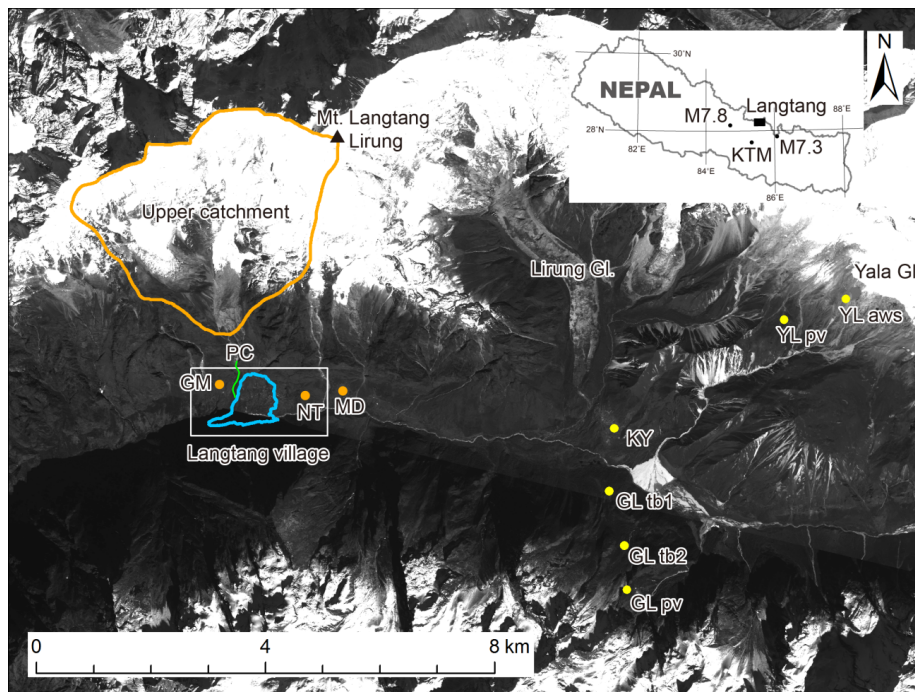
Mt. Langtang Lirung

Upper catchment

NEPAL

30°N

28°N

82°E

84°E

86°E

88°E

M7.8

Langtang

KTM

M7.3

N

Lirung Gl.

Yala Gl

YL aws

YL pv

PC

GM

NT

MD

Langtang village

KY

GL tb1

GL tb2

GL pv

0

4

8 km